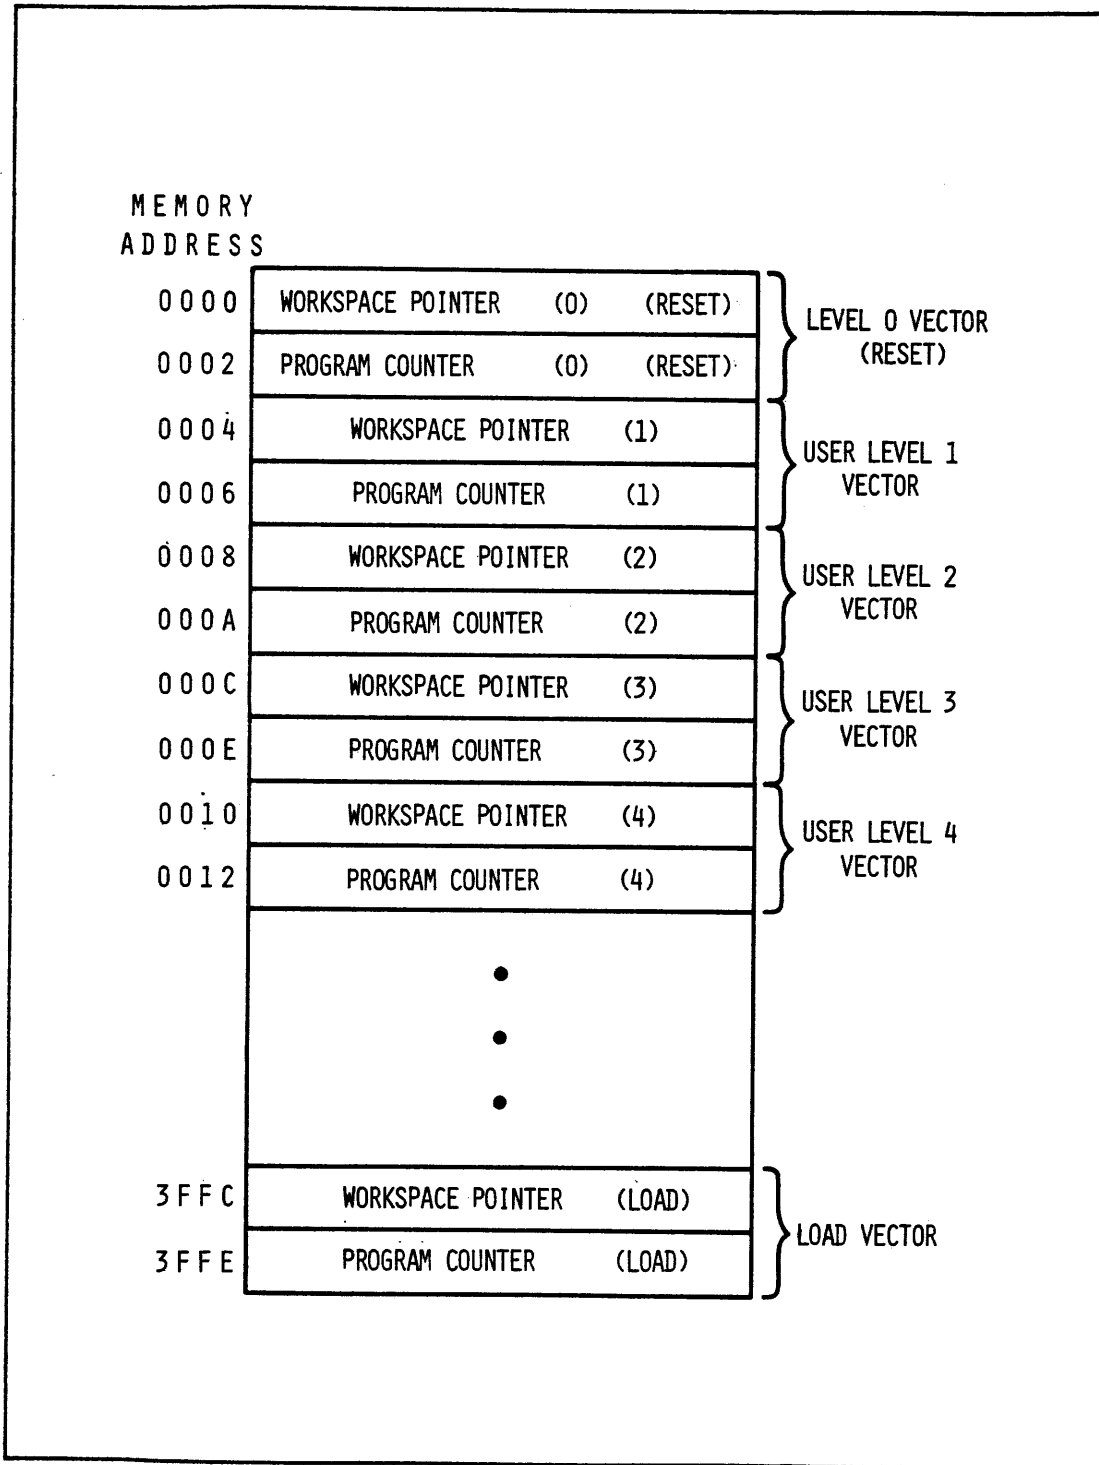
MEMORY ADDRESS

| | | |
|---|---|---|
| 0000 | WORKSPACE POINTER (0) (RESET) | LEVEL 0 VECTOR (RESET) |
| 0002 | PROGRAM COUNTER (0) (RESET) | |
| 0004 | WORKSPACE POINTER (1) | USER LEVEL 1 VECTOR |
| 0006 | PROGRAM COUNTER (1) | |
| 0008 | WORKSPACE POINTER (2) | USER LEVEL 2 VECTOR |
| 000A | PROGRAM COUNTER (2) | |
| 000C | WORKSPACE POINTER (3) | USER LEVEL 3 VECTOR |
| 000E | PROGRAM COUNTER (3) | |
| 0010 | WORKSPACE POINTER (4) | USER LEVEL 4 VECTOR |
| 0012 | PROGRAM COUNTER (4) | |
| | • • • | |
| 3FFC | WORKSPACE POINTER (LOAD) | LOAD VECTOR |
| 3FFE | PROGRAM COUNTER (LOAD) | |